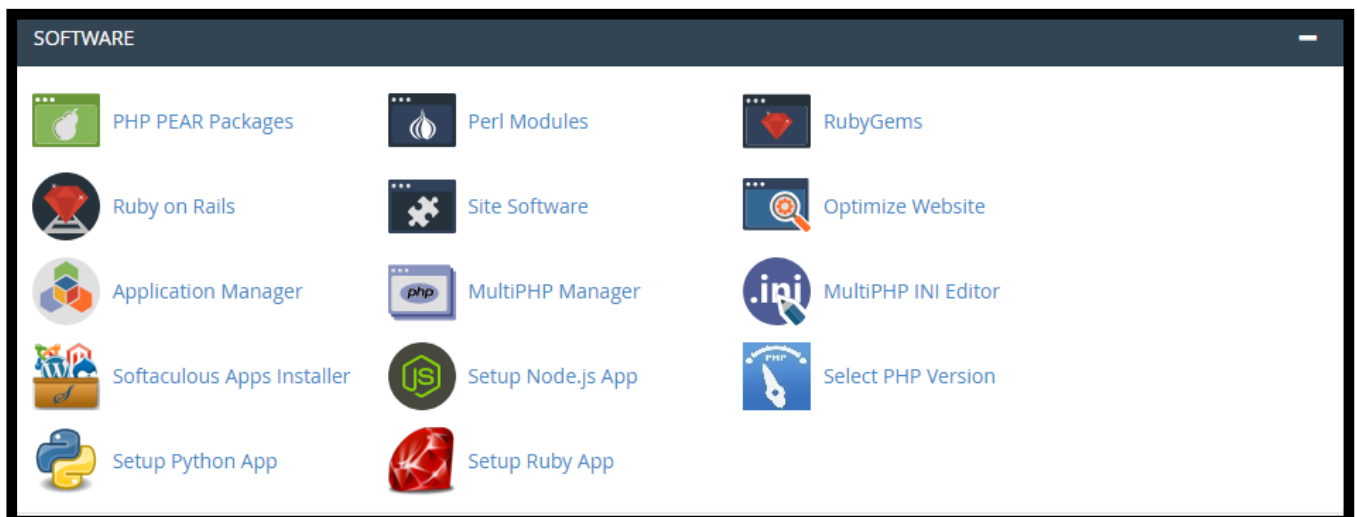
SOFTWARE

PHP PEAR Packages

Ruby on Rails

Application Manager

Softaculous Apps Installer

Setup Python App

Perl Modules

Site Software

php

MultiPHP Manager

JS

Setup Node.js App

Setup Ruby App

RubyGems

Optimize Website

.ini

MultiPHP INI Editor

PHP

Select PHP Version